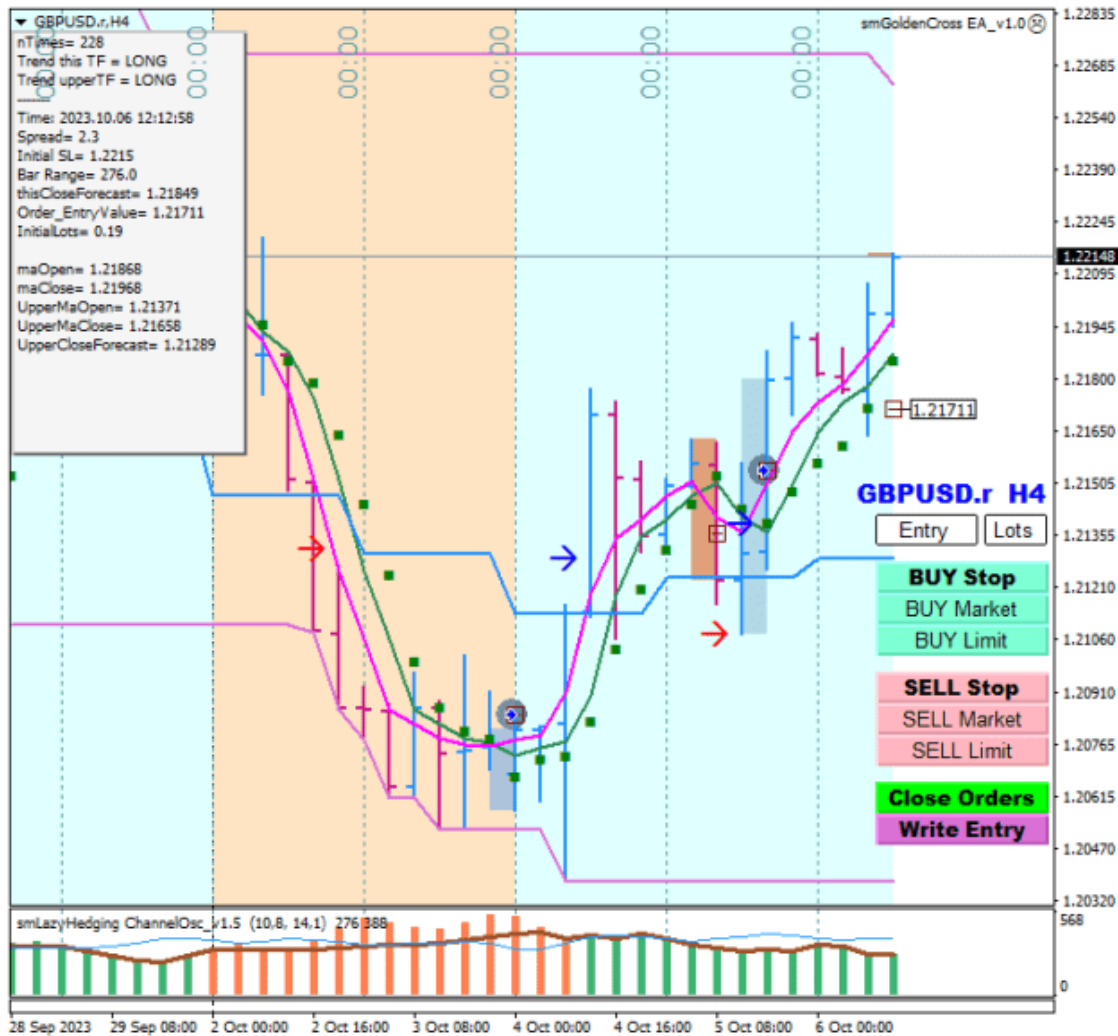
GBPUSD.r,H4
nTimes= 228
Trend this TF = LONG
Trend upperTF = LONG
------
Time: 2023.10.06 12:12:58
Spread= 2.3
Initial SL= 1.2215
Bar Range= 276.0
thisCloseForecast= 1.21849
Order_EntryValue= 1.21711
InitialLots= 0.19

maOpen= 1.21868
maClose= 1.21968
UpperMaOpen= 1.21371
UpperMaClose= 1.21658
UpperCloseForecast= 1.21289

00:00
00:00
00:00
00:00
00:00

smGoldenCross EA_v1.0

1.22835
1.22685
1.22540
1.22390
1.22245
1.22148
1.22095
1.21945
1.21800
1.21650
1.21500
1.21355
1.21210
1.21060
1.20910
1.20765
1.20615
1.20470
1.20320

1.21711

GBPUSD.r H4
Entry
Lots
BUY Stop
BUY Market
BUY Limit
SELL Stop
SELL Market
SELL Limit
Close Orders
Write Entry

smLazyHedging ChannelOsc_v1.5 (10,8, 14,1) 276 388
568
0

28 Sep 2023 29 Sep 08:00 2 Oct 00:00 2 Oct 16:00 3 Oct 08:00 4 Oct 00:00 4 Oct 16:00 5 Oct 08:00 6 Oct 00:00